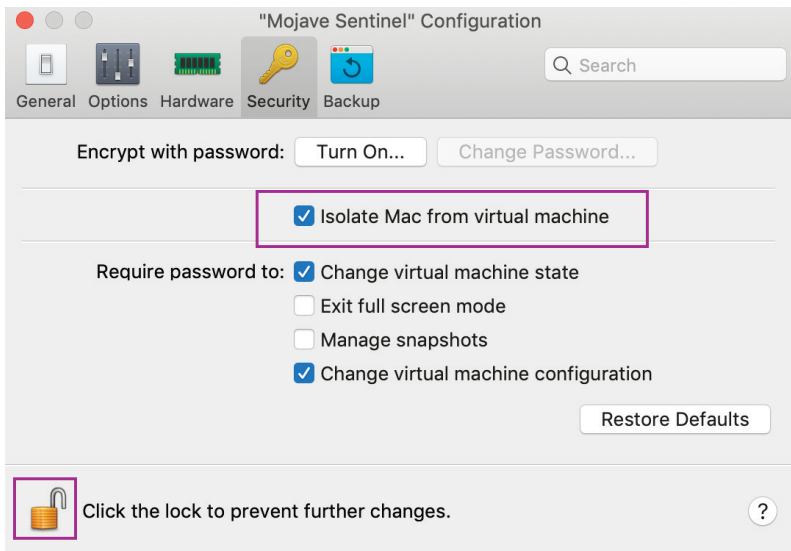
"Mojave Sentinel" Configuration

General Options Hardware Security Backup

Search

Encrypt with password: Turn On... Change Password...

Isolate Mac from virtual machine

Require password to: Change virtual machine state

Exit full screen mode

Manage snapshots

Change virtual machine configuration

Restore Defaults

Click the lock to prevent further changes.

?